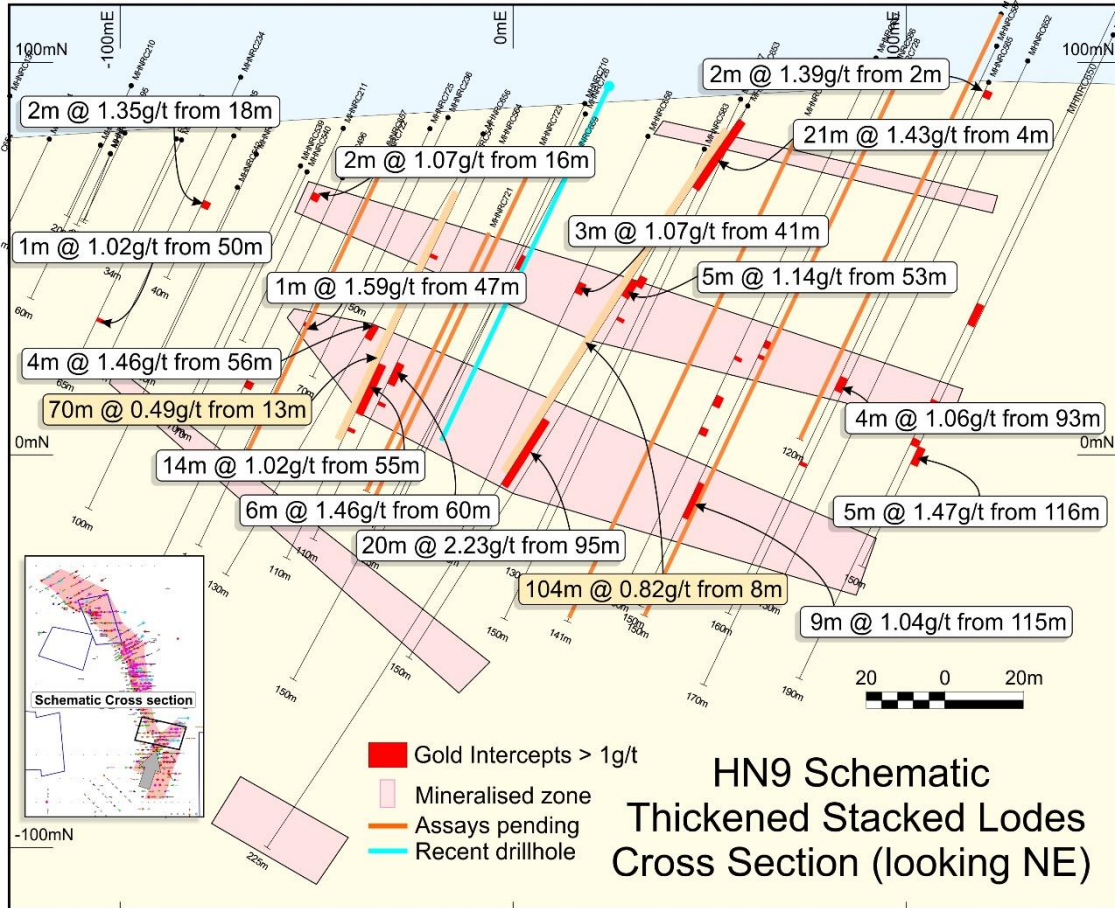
100mN
-100mE
0mE
100mE
100mN
MHNRC210
MHNRC234
MHNRC211
MHNRC539
MHNRC540
MHNRC725
MHNRC236
MHNRC656
MHNRC564
MHNRC723
MHNRC710
MHNRC721
MHNRC558
MHNRC583
MHNRC553
MHNRC728
MHNRC585
MHNRC652
MHNRC650
2m @ 1.35g/t from 18m
2m @ 1.39g/t from 2m
21m @ 1.43g/t from 4m
2m @ 1.07g/t from 16m
1m @ 1.02g/t from 50m
3m @ 1.07g/t from 41m
5m @ 1.14g/t from 53m
1m @ 1.59g/t from 47m
4m @ 1.46g/t from 56m
70m @ 0.49g/t from 13m
4m @ 1.06g/t from 93m
0mN
0mN
14m @ 1.02g/t from 55m
6m @ 1.46g/t from 60m
5m @ 1.47g/t from 116m
20m @ 2.23g/t from 95m
104m @ 0.82g/t from 8m
9m @ 1.04g/t from 115m
34m
40m
60m
65m
70m
100m
110m
120m
130m
141m
150m
160m
170m
190m
225m
20 0 20m
Schematic Cross section
Gold Intercepts > 1g/t
Mineralised zone
Assays pending
Recent drillhole
-100mN
HN9 Schematic Thickened Stacked Lodes Cross Section (looking NE)